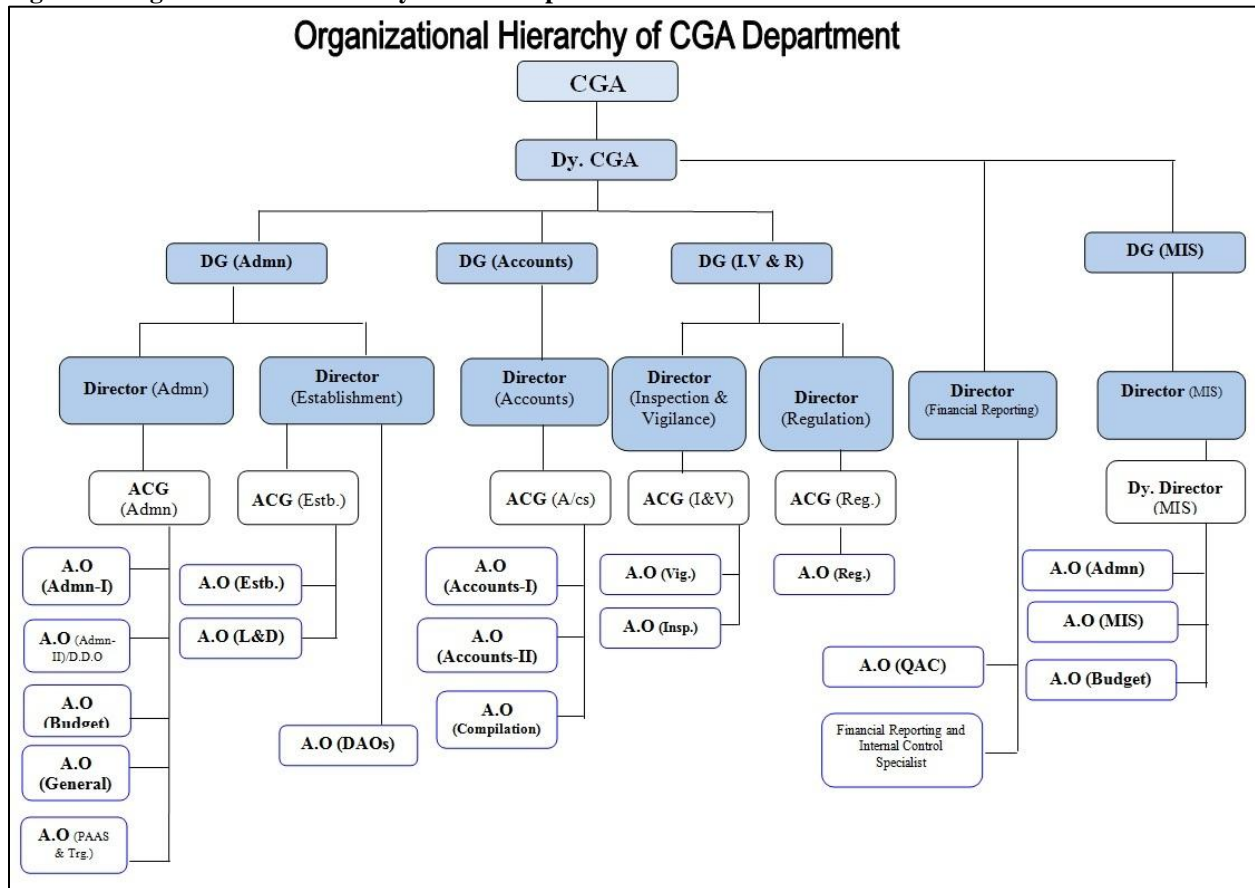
Organizational Hierarchy of CGA Department

CGA

Dy. CGA

DG (Admn)

DG (Accounts)

DG (I.V & R)

DG (MIS)

Director (Admn)

Director (Establishment)

Director (Accounts)

Director (Inspection & Vigilance)

Director (Regulation)

Director (Financial Reporting)

Director (MIS)

ACG (Admn)

ACG (Estb.)

ACG (A/cs)

ACG (I&V)

ACG (Reg.)

Dy. Director (MIS)

A.O (Admn-I)

A.O (Admn-II)/D.D.O

A.O (Budget)

A.O (General)

A.O (PAAS & Trg.)

A.O (Estb.)

A.O (L&D)

A.O (DAOs)

A.O (Accounts-I)

A.O (Accounts-II)

A.O (Compilation)

A.O (Vig.)

A.O (Insp.)

A.O (Reg.)

A.O (QAC)

Financial Reporting and Internal Control Specialist

A.O (Admn)

A.O (MIS)

A.O (Budget)